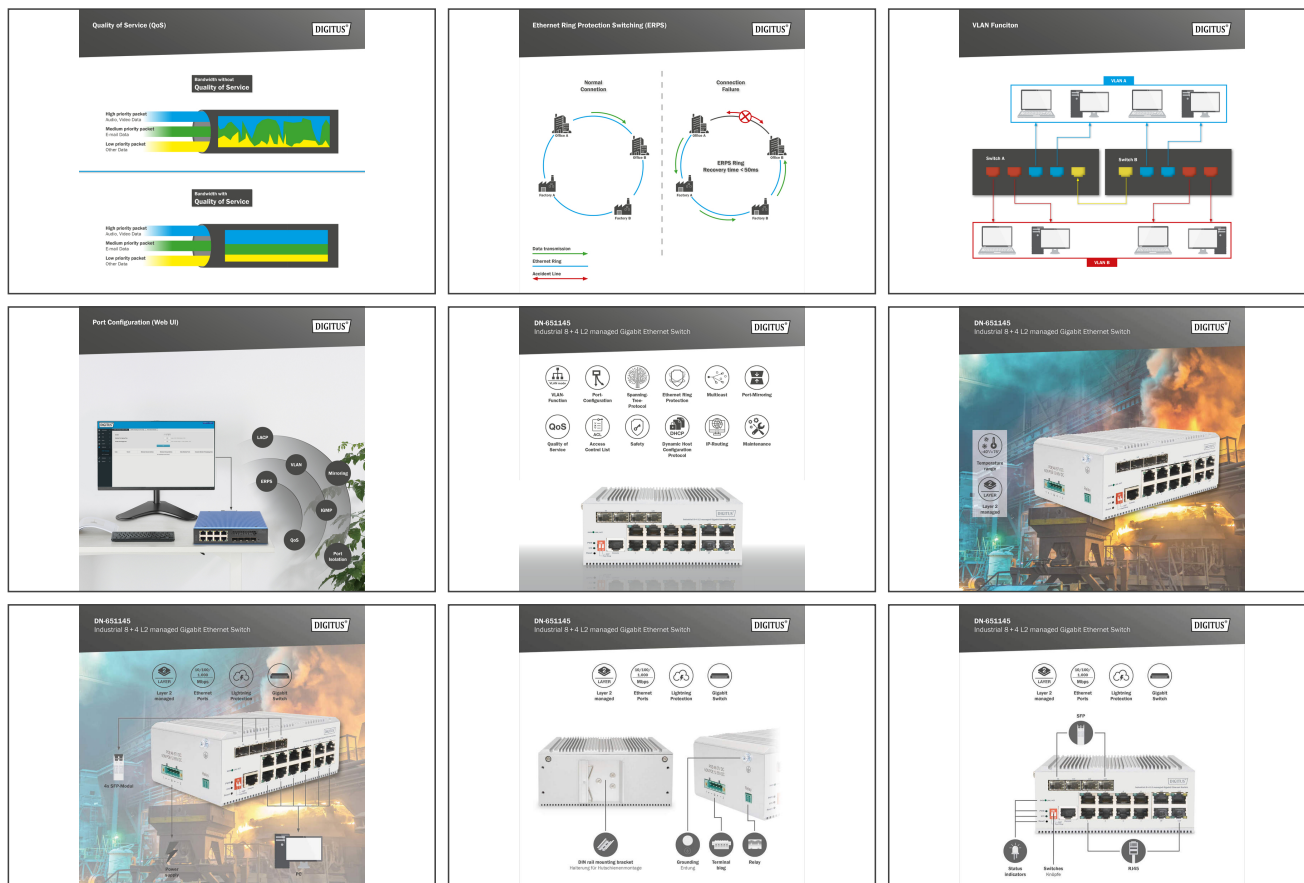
Quality of Service (QoS)

DIGITUS

Bandwidth without
Quality of Service

High priority packet
Audio, Video Data

Medium priority packet
E-mail Data

Low priority packet
Other Data

Bandwidth with
Quality of Service

High priority packet
Audio, Video Data

Medium priority packet
E-mail Data

Low priority packet
Other Data

Ethernet Ring Protection Switching (ERPS)

DIGITUS

Normal
Connetion

Office A

Office B

Factory A

Factory B

Connection
Failure

Office A

Office B

ERPS Ring
Recovery time < 50ms

Factory A

Factory B

Data transmission

Ethernet Ring

Accident Line

VLAN Funciton

DIGITUS

VLAN A

Switch A

Switch B

VLAN B

Port Configuration (Web UI)

DIGITUS

LACP

VLAN

Mirroring

ERPS

IGMP

QoS

Port Isolation

DN-651145
Industrial 8 + 4 L2 managed Gigabit Ethernet Switch

DIGITUS

VLAN-Function

Port-Configuration

Spanning-Tree-Protocol

Ethernet Ring Protection

Multicast

Port-Mirroring

QoS

Quality of Service

ACL

Access Control List

Safety

DHCP

Dynamic Host Configuration Protocol

IP-Routing

Maintenance

DN-651145
Industrial 8 + 4 L2 managed Gigabit Ethernet Switch

DIGITUS

Temperature range

LAYER

Layer 2 managed

DN-651145
Industrial 8 + 4 L2 managed Gigabit Ethernet Switch

DIGITUS

4x SFP-Modul

PC

DN-651145
Industrial 8 + 4 L2 managed Gigabit Ethernet Switch

DIGITUS

LAYER

Layer 2 managed

10/100/1.000 Mbps

Ethernet Ports

Lightning Protection

Gigabit Switch

DIN rail mounting bracket
Halterung für Hutschienenmontage

Grounding
Erdung

Terminal Blog

Relay

DN-651145
Industrial 8 + 4 L2 managed Gigabit Ethernet Switch

DIGITUS

LAYER

Layer 2 managed

10/100/1.000 Mbps

Ethernet Ports

Lightning Protection

Gigabit Switch

SFP

Status Indicators

Switches
Schalter

RJ45